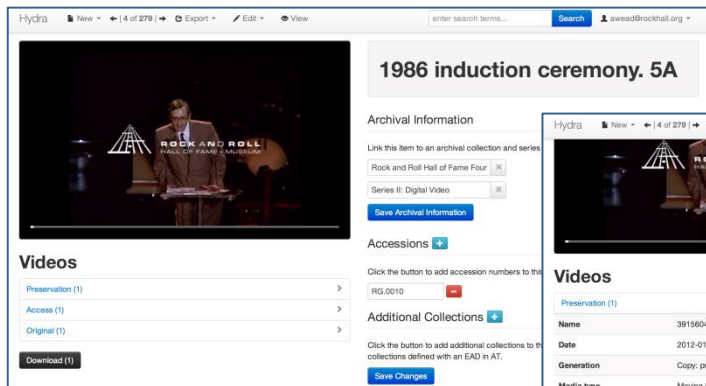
Hydra New | 4 of 279 | Export Edit View

enter search terms... Search awead@rockhall.org

ROCK AND ROLL HALL OF FAME + MUSEUM

1986 induction ceremony. 5A

Archival Information

Link this item to an archival collection and series

Rock and Roll Hall of Fame Four

Series II: Digital Video

Save Archival Information

Accessions

Click the button to add accession numbers to thi

RG.0010

Additional Collections

Click the button to add additional collections to th collections defined with an EAD in AT.

Save Changes

Videos

Preservation (1)

Access (1)

Original (1)

Download (1)

Hydra New | 4 of 279 |

RO

Videos

Preservation (1)

| Name | 3915604 |
|---|---|
| Date | 2012-01 |
| Generation | Copy: p |
| Media type | Moving |